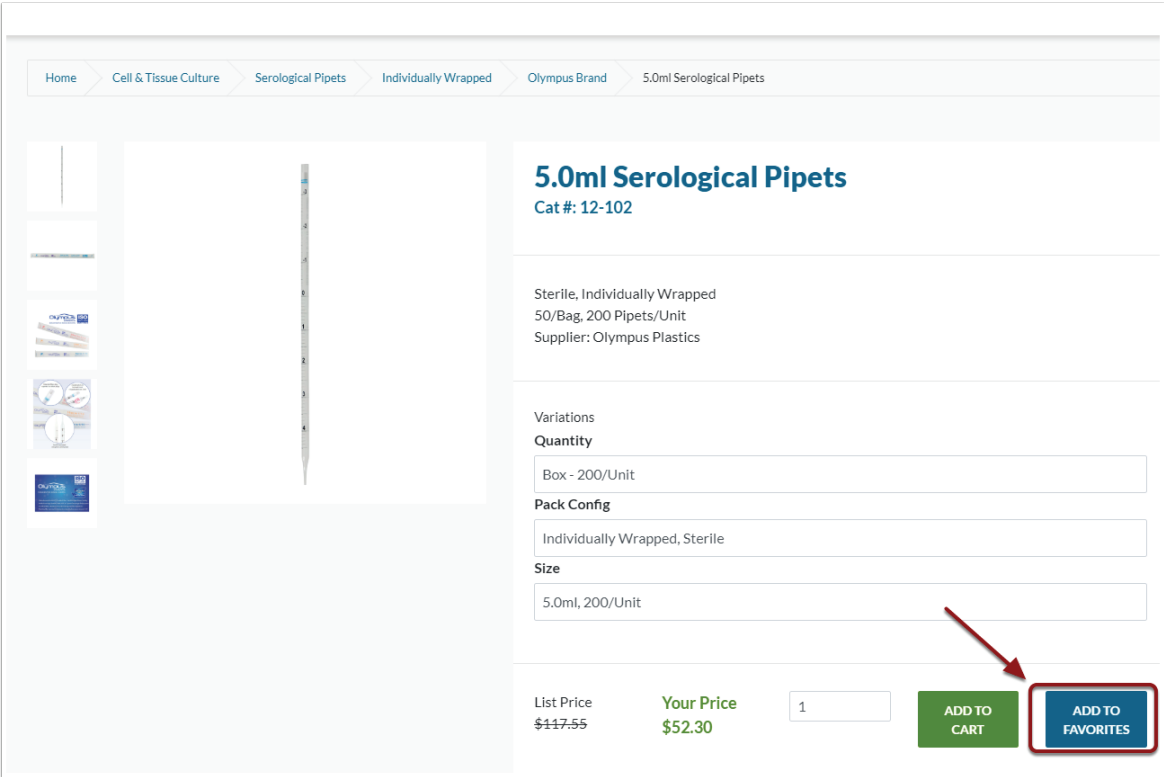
Home Cell & Tissue Culture Serological Pipets Individually Wrapped Olympus Brand 5.0ml Serological Pipets

5.0ml Serological Pipets
Cat #: 12-102

Sterile, Individually Wrapped
50/Bag, 200 Pipets/Unit
Supplier: Olympus Plastics

Variations
Quantity
Box - 200/Unit
Pack Config
Individually Wrapped, Sterile
Size
5.0ml, 200/Unit

List Price
~~$117.55~~
Your Price
$52.30
1
ADD TO CART
ADD TO FAVORITES